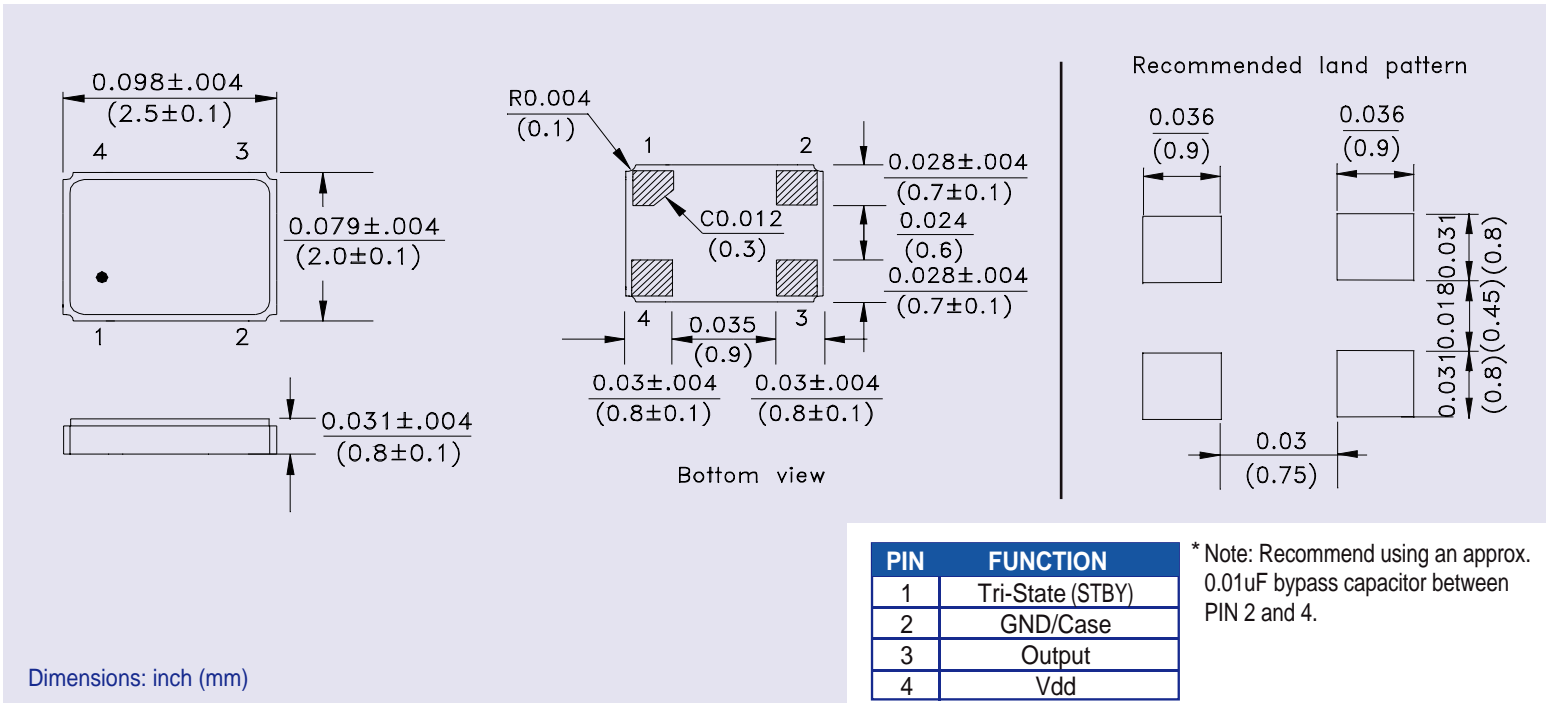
0.098±.004
(2.5±0.1)

4 3

0.079±.004
(2.0±0.1)

1 2

0.031±.004
(0.8±0.1)

R0.004
(0.1)

1 2

C0.012
(0.3)

0.028±.004
(0.7±0.1)

0.024
(0.6)

0.028±.004
(0.7±0.1)

4 3

0.035
(0.9)

0.03±.004
(0.8±0.1)

0.03±.004
(0.8±0.1)

Bottom view

Recommended land pattern

0.036
(0.9)

0.036
(0.9)

0.031 (0.8)

0.018 (0.45)

0.031 (0.8)

0.03
(0.75)

| PIN | FUNCTION |
|---|---|
| 1 | Tri-State (STBY) |
| 2 | GND/Case |
| 3 | Output |
| 4 | Vdd |

* Note: Recommend using an approx. 0.01uF bypass capacitor between PIN 2 and 4.

Dimensions: inch (mm)